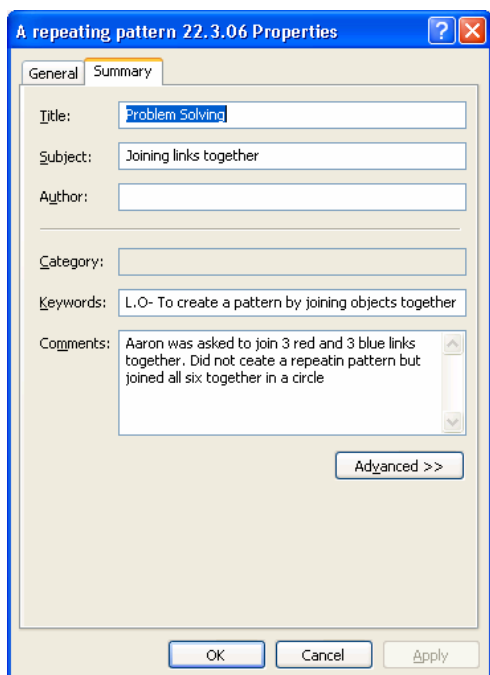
A repeating pattern 22.3.06 Properties

General | Summary

Title: Problem Solving

Subject: Joining links together

Author:

Category:

Keywords: L.O- To create a pattern by joining objects together

Comments: Aaron was asked to join 3 red and 3 blue links together. Did not ceate a repeatin pattern but joined all six together in a circle

Advanced >>

OK | Cancel | Apply